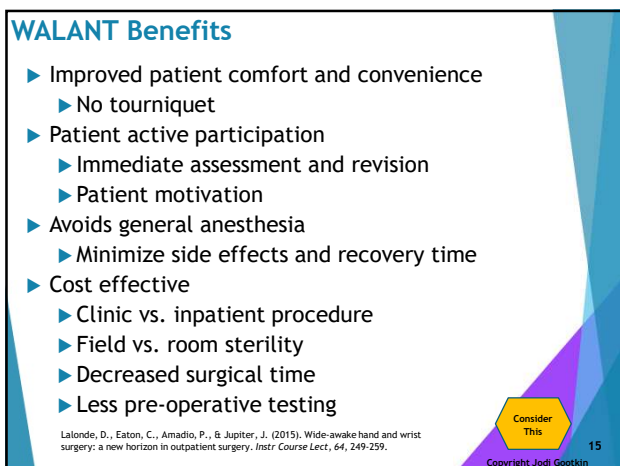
WALANT Benefits

Improved patient comfort and convenience

No tourniquet

Patient active participation

Immediate assessment and revision

Patient motivation

Avoids general anesthesia

Minimize side effects and recovery time

Cost effective

Clinic vs. inpatient procedure

Field vs. room sterility

Decreased surgical time

Less pre-operative testing

Lalonde, D., Eaton, C., Amadio, P., & Jupiter, J. (2015). Wide-awake hand and wrist surgery: a new horizon in outpatient surgery. *Instr Course Lect*, *64*, 249-259.

Consider This

15

Copyright Jodi Gootkin